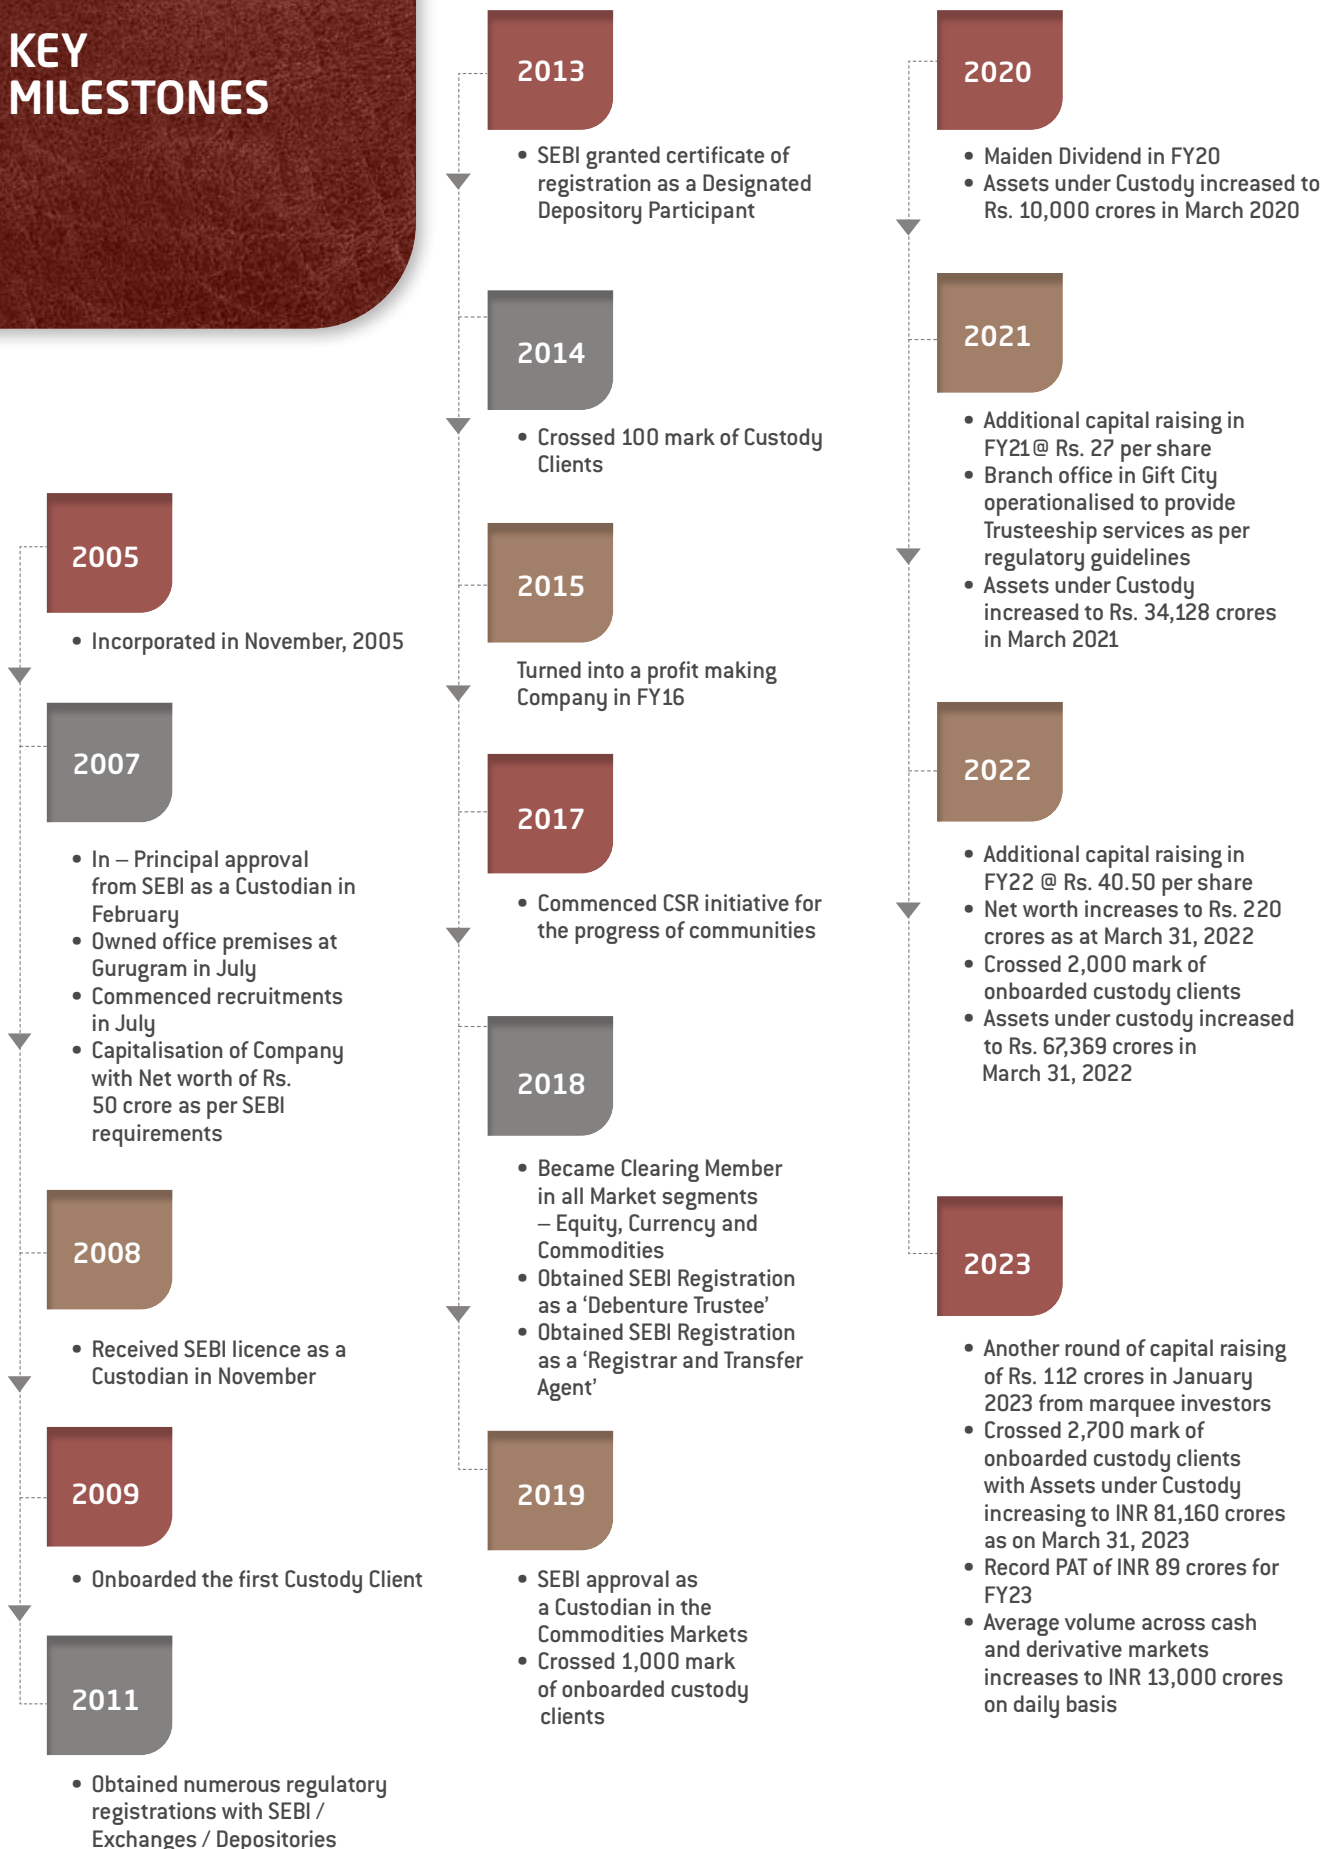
KEY MILESTONES

2005

• Incorporated in November, 2005

2007

• In – Principal approval from SEBI as a Custodian in February
• Owned office premises at Gurugram in July
• Commenced recruitments in July
• Capitalisation of Company with Net worth of Rs. 50 crore as per SEBI requirements

2008

• Received SEBI licence as a Custodian in November

2009

• Onboarded the first Custody Client

2011

• Obtained numerous regulatory registrations with SEBI / Exchanges / Depositories

2013

• SEBI granted certificate of registration as a Designated Depository Participant

2014

• Crossed 100 mark of Custody Clients

2015

Turned into a profit making Company in FY16

2017

• Commenced CSR initiative for the progress of communities

2018

• Became Clearing Member in all Market segments – Equity, Currency and Commodities
• Obtained SEBI Registration as a 'Debenture Trustee'
• Obtained SEBI Registration as a 'Registrar and Transfer Agent'

2019

• SEBI approval as a Custodian in the Commodities Markets
• Crossed 1,000 mark of onboarded custody clients

2020

• Maiden Dividend in FY20
• Assets under Custody increased to Rs. 10,000 crores in March 2020

2021

• Additional capital raising in FY21@ Rs. 27 per share
• Branch office in Gift City operationalised to provide Trusteeship services as per regulatory guidelines
• Assets under Custody increased to Rs. 34,128 crores in March 2021

2022

• Additional capital raising in FY22 @ Rs. 40.50 per share
• Net worth increases to Rs. 220 crores as at March 31, 2022
• Crossed 2,000 mark of onboarded custody clients
• Assets under custody increased to Rs. 67,369 crores in March 31, 2022

2023

• Another round of capital raising of Rs. 112 crores in January 2023 from marquee investors
• Crossed 2,700 mark of onboarded custody clients with Assets under Custody increasing to INR 81,160 crores as on March 31, 2023
• Record PAT of INR 89 crores for FY23
• Average volume across cash and derivative markets increases to INR 13,000 crores on daily basis